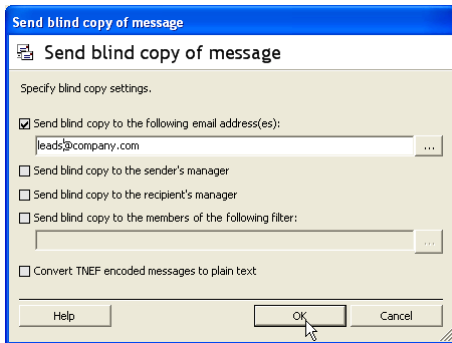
Send blind copy of message

Send blind copy of message

Specify blind copy settings.

Send blind copy to the following email address(es):

leads@company.com

...

Send blind copy to the sender's manager

Send blind copy to the recipient's manager

Send blind copy to the members of the following filter:

...

Convert TNEF encoded messages to plain text

Help

OK

Cancel